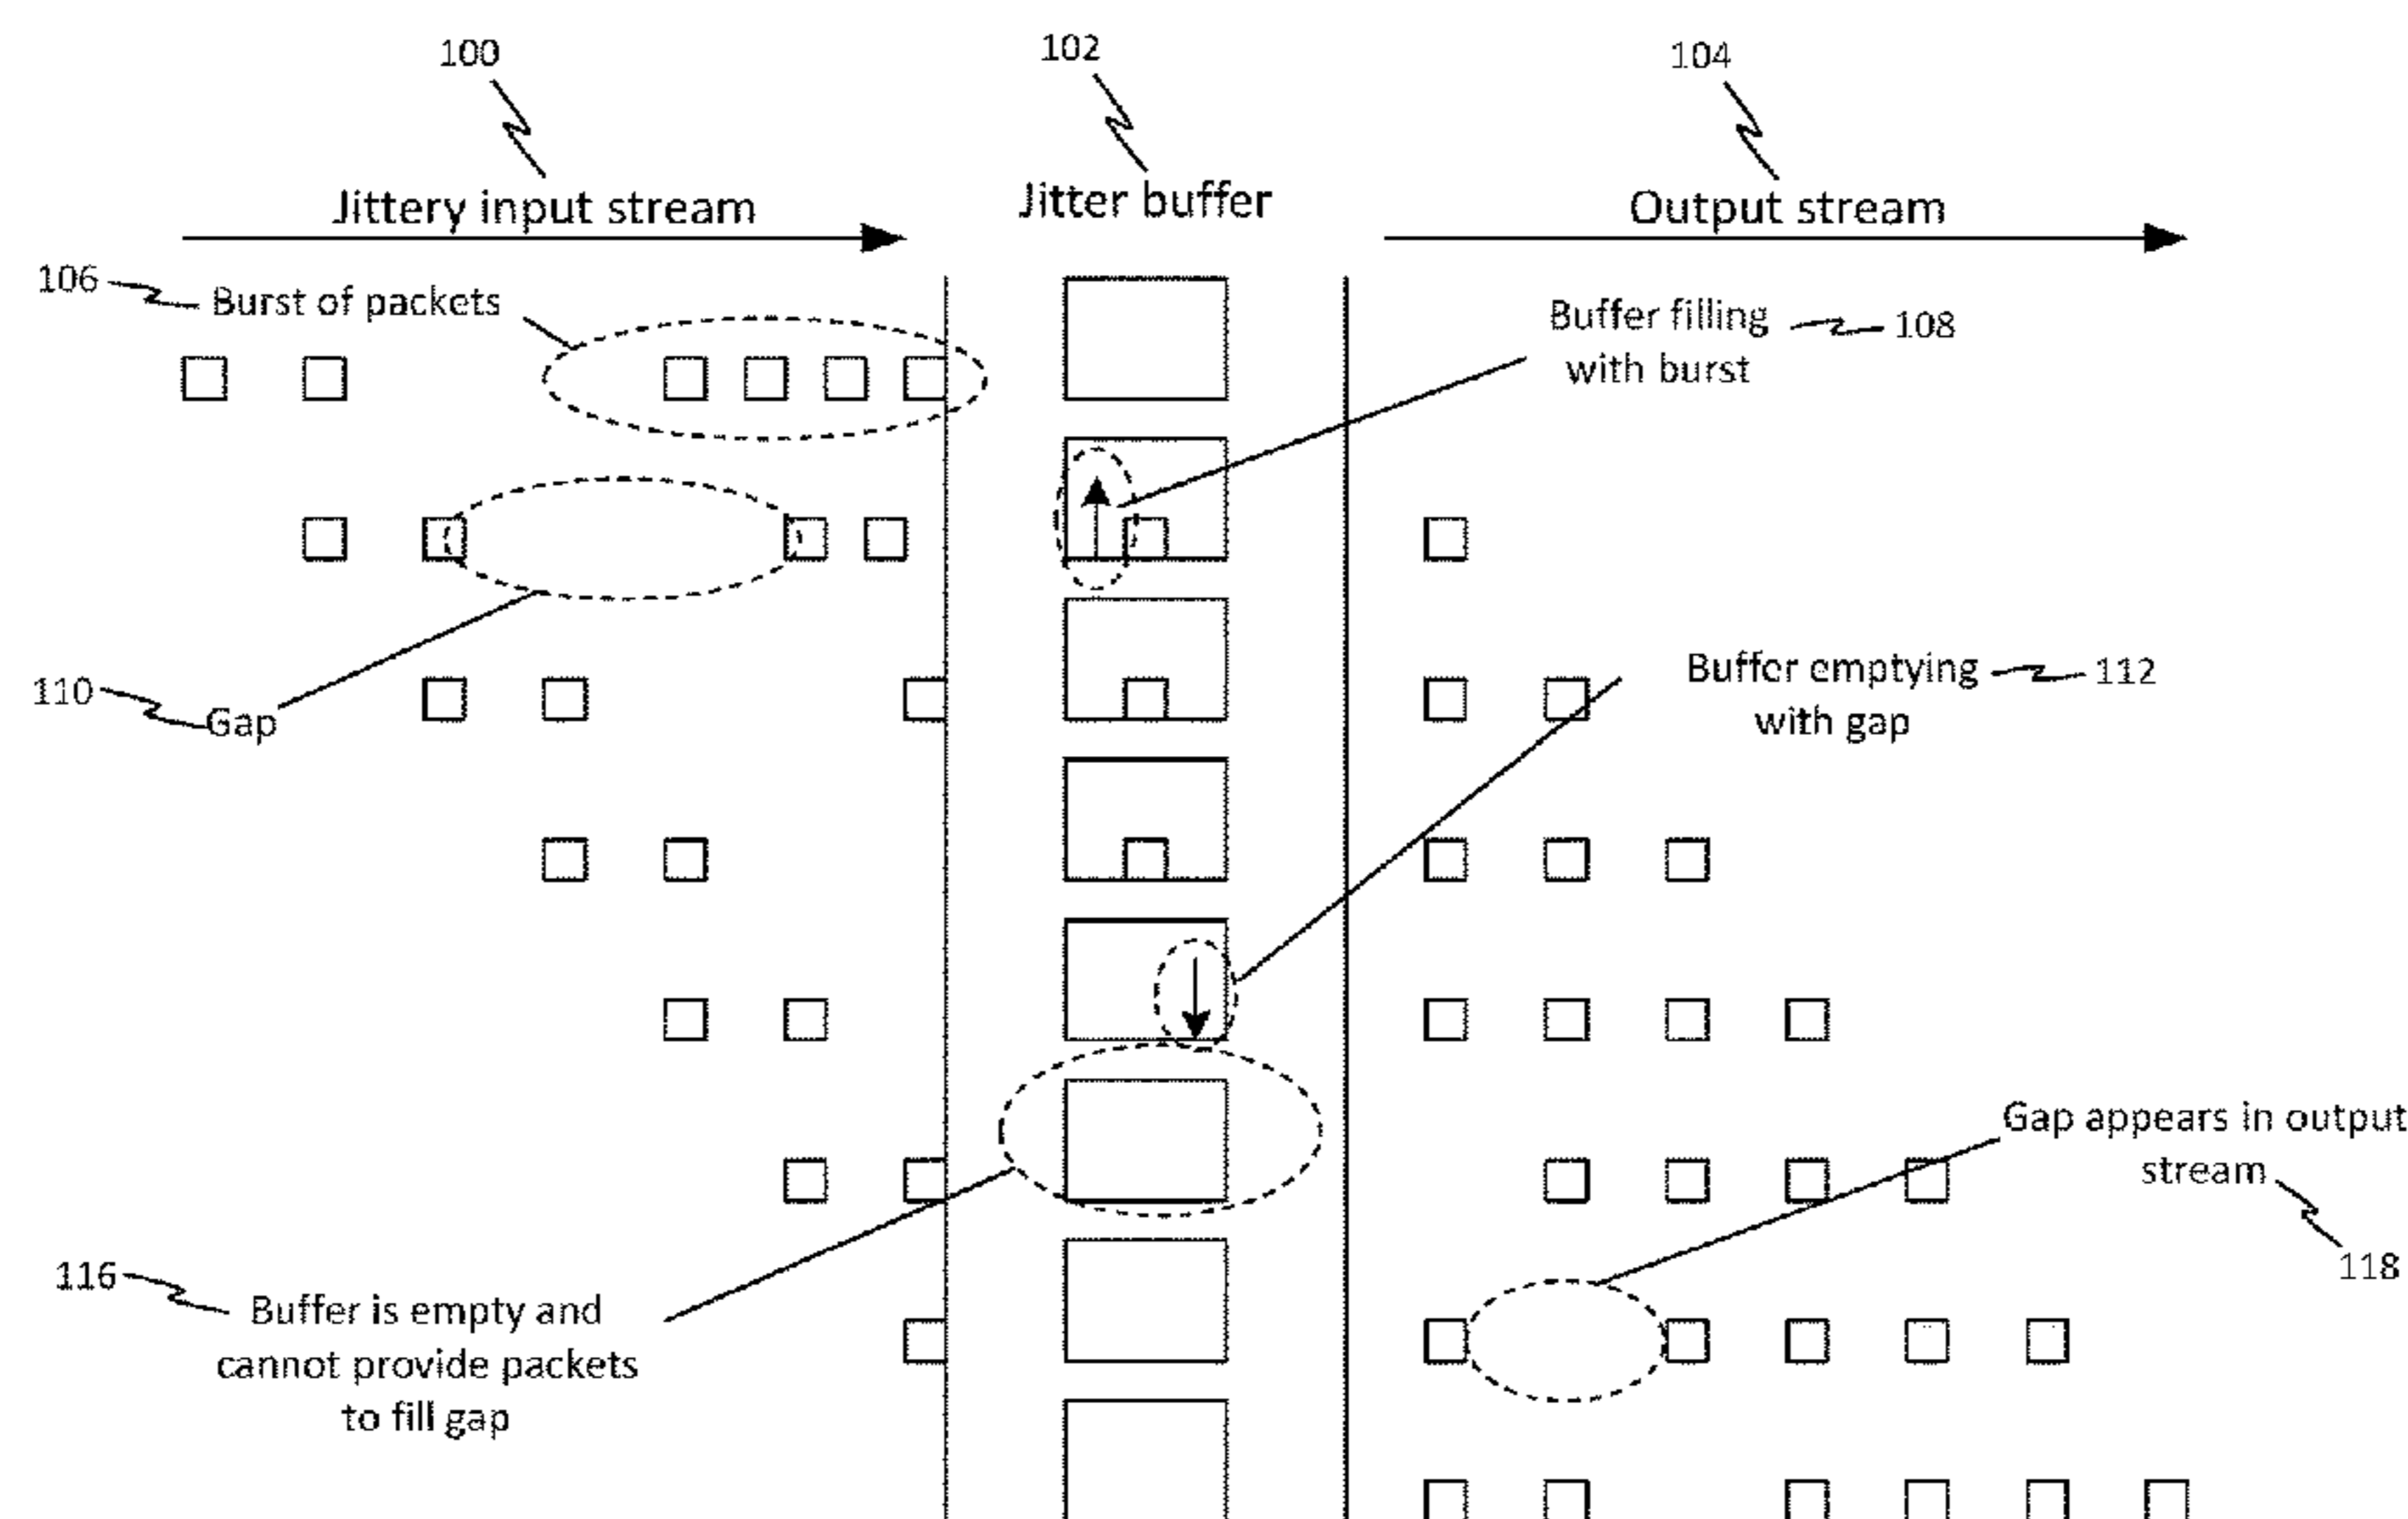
100

102

104

Jittery input stream

Jitter buffer

Output stream

106 Burst of packets

Buffer filling with burst 108

110 Gap

Buffer emptying with gap 112

Gap appears in output stream 118

116 Buffer is empty and cannot provide packets to fill gap